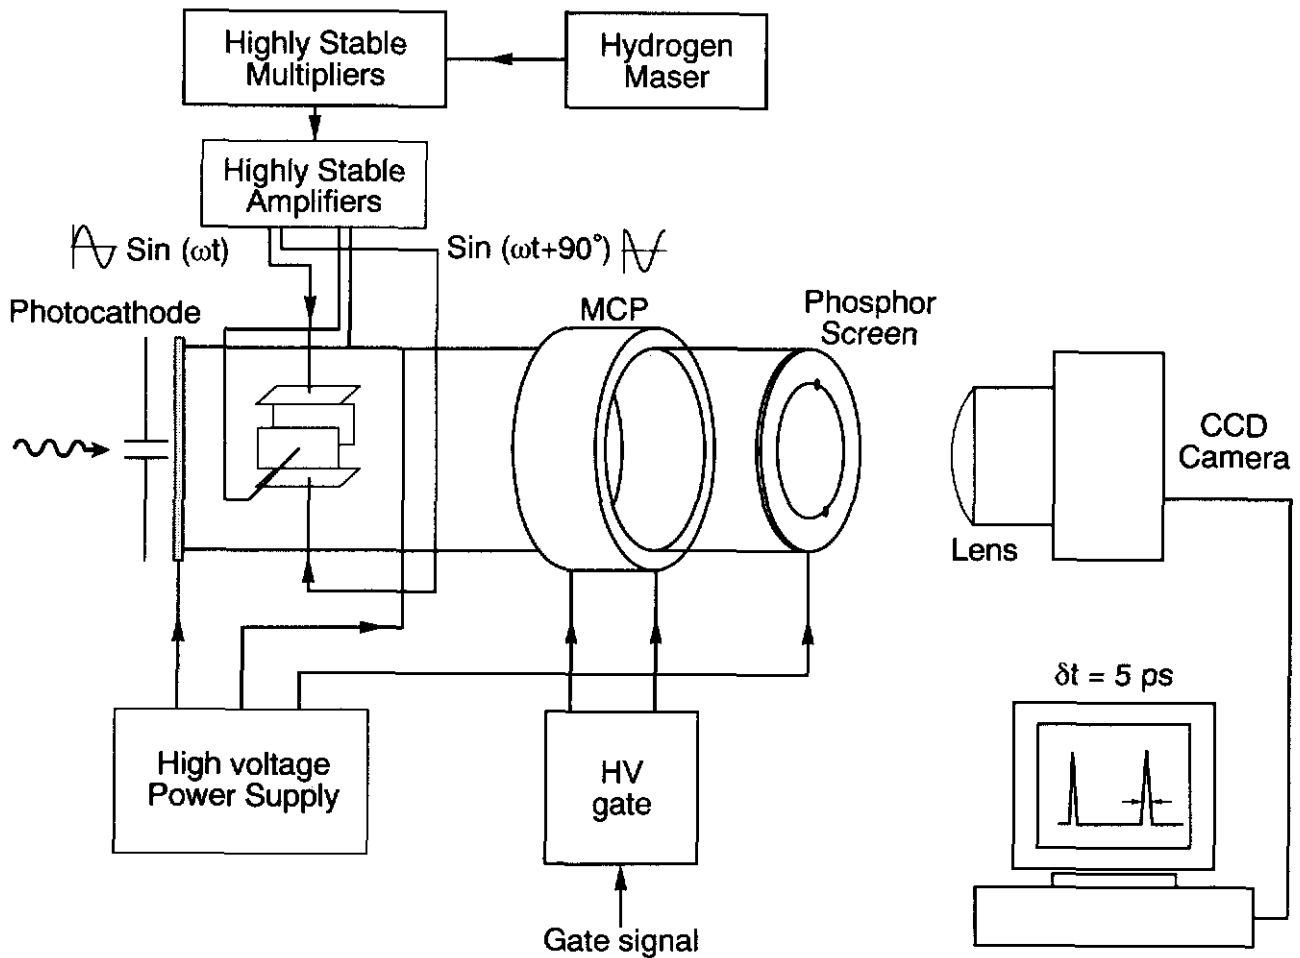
Highly Stable Multipliers

Hydrogen Maser

Highly Stable Amplifiers

Sin ($\omega$t)

Sin ($\omega$t+90°)

Photocathode

MCP

Phosphor Screen

CCD Camera

Lens

$\delta$t = 5 ps

High voltage Power Supply

HV gate

Gate signal